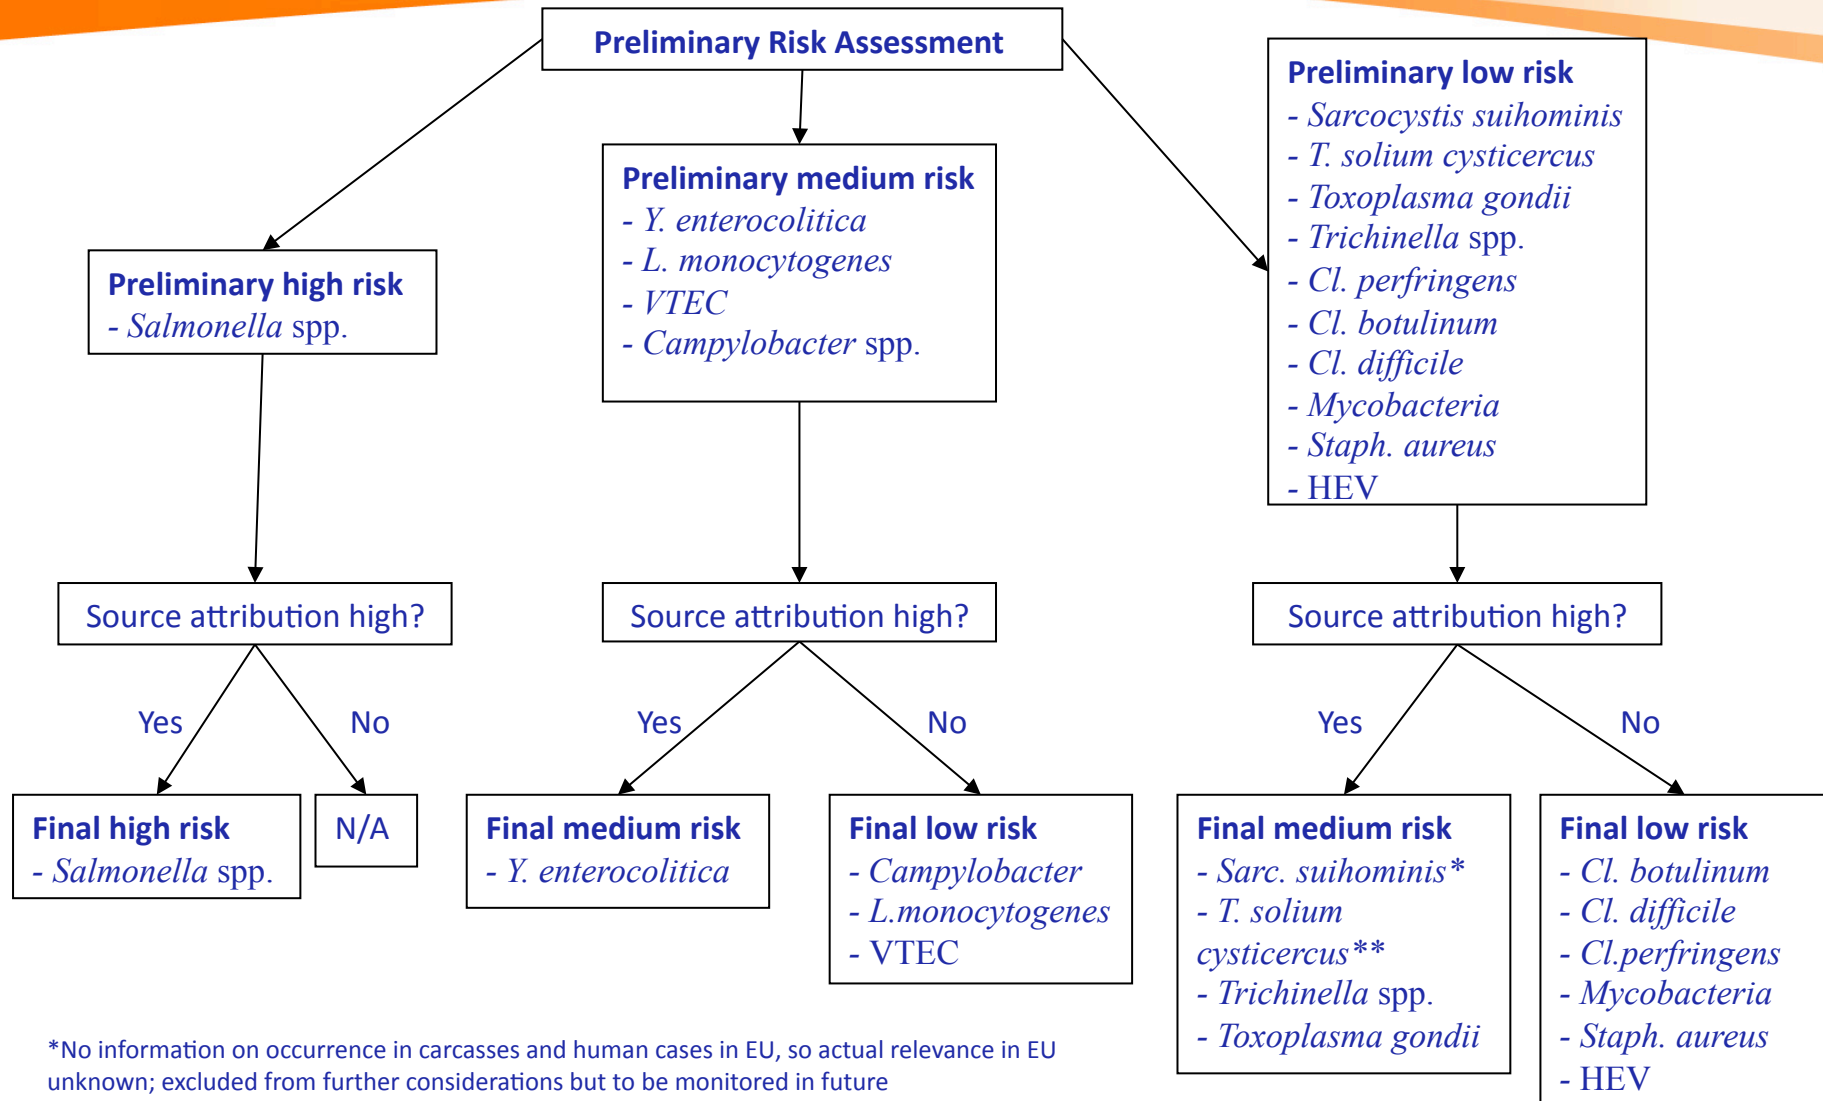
Preliminary Risk Assessment

Preliminary high risk
- *Salmonella* spp.

Preliminary medium risk
- *Y. enterocolitica*
- *L. monocytogenes*
- *VTEC*
- *Campylobacter* spp.

Preliminary low risk
- *Sarcocystis suihominis*
- *T. solium cysticercus*
- *Toxoplasma gondii*
- *Trichinella* spp.
- *Cl. perfringens*
- *Cl. botulinum*
- *Cl. difficile*
- *Mycobacteria*
- *Staph. aureus*
- HEV

Source attribution high?

Yes

No

Final high risk
- *Salmonella* spp.

N/A

Source attribution high?

Yes

No

Final medium risk
- *Y. enterocolitica*

Final low risk
- *Campylobacter*
- *L.monocytogenes*
- VTEC

Source attribution high?

Yes

No

Final medium risk
- *Sarc. suihominis\**
- *T. solium cysticercus\*\**
- *Trichinella* spp.
- *Toxoplasma gondii*

Final low risk
- *Cl. botulinum*
- *Cl. difficile*
- *Cl.perfringens*
- *Mycobacteria*
- *Staph. aureus*
- HEV

\*No information on occurrence in carcasses and human cases in EU, so actual relevance in EU unknown; excluded from further considerations but to be monitored in future